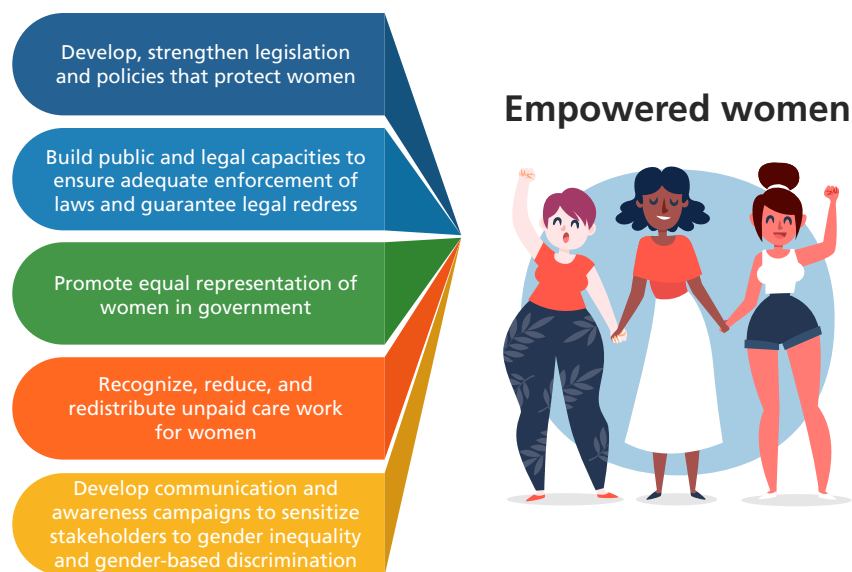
Develop, strengthen legislation and policies that protect women

Build public and legal capacities to ensure adequate enforcement of laws and guarantee legal redress

Promote equal representation of women in government

Recognize, reduce, and redistribute unpaid care work for women

Develop communication and awareness campaigns to sensitize stakeholders to gender inequality and gender-based discrimination

Empowered women